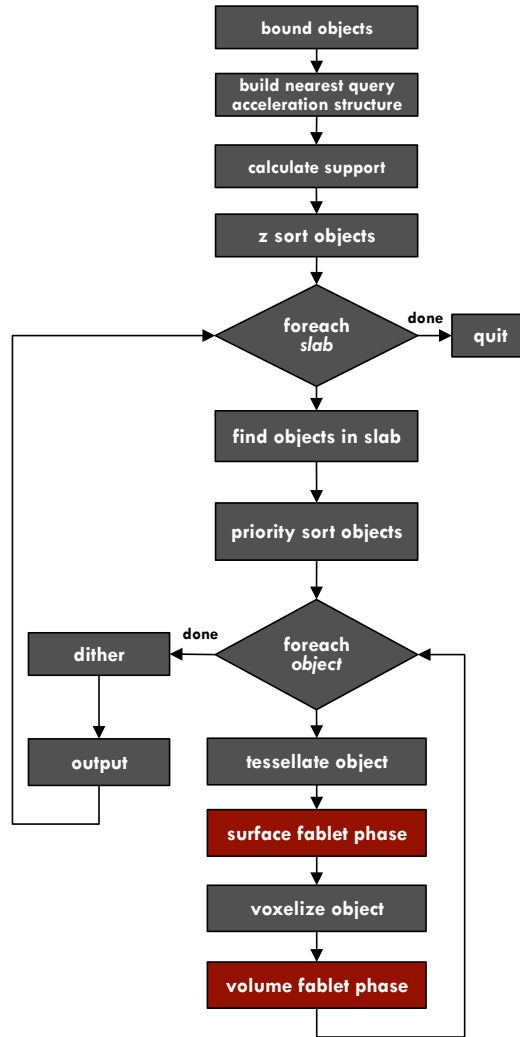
bound objects

build nearest query acceleration structure

calculate support

z sort objects

foreach *slab*

done

quit

find objects in slab

priority sort objects

done

dither

foreach *object*

output

tessellate object

surface fablet phase

voxelize object

volume fablet phase